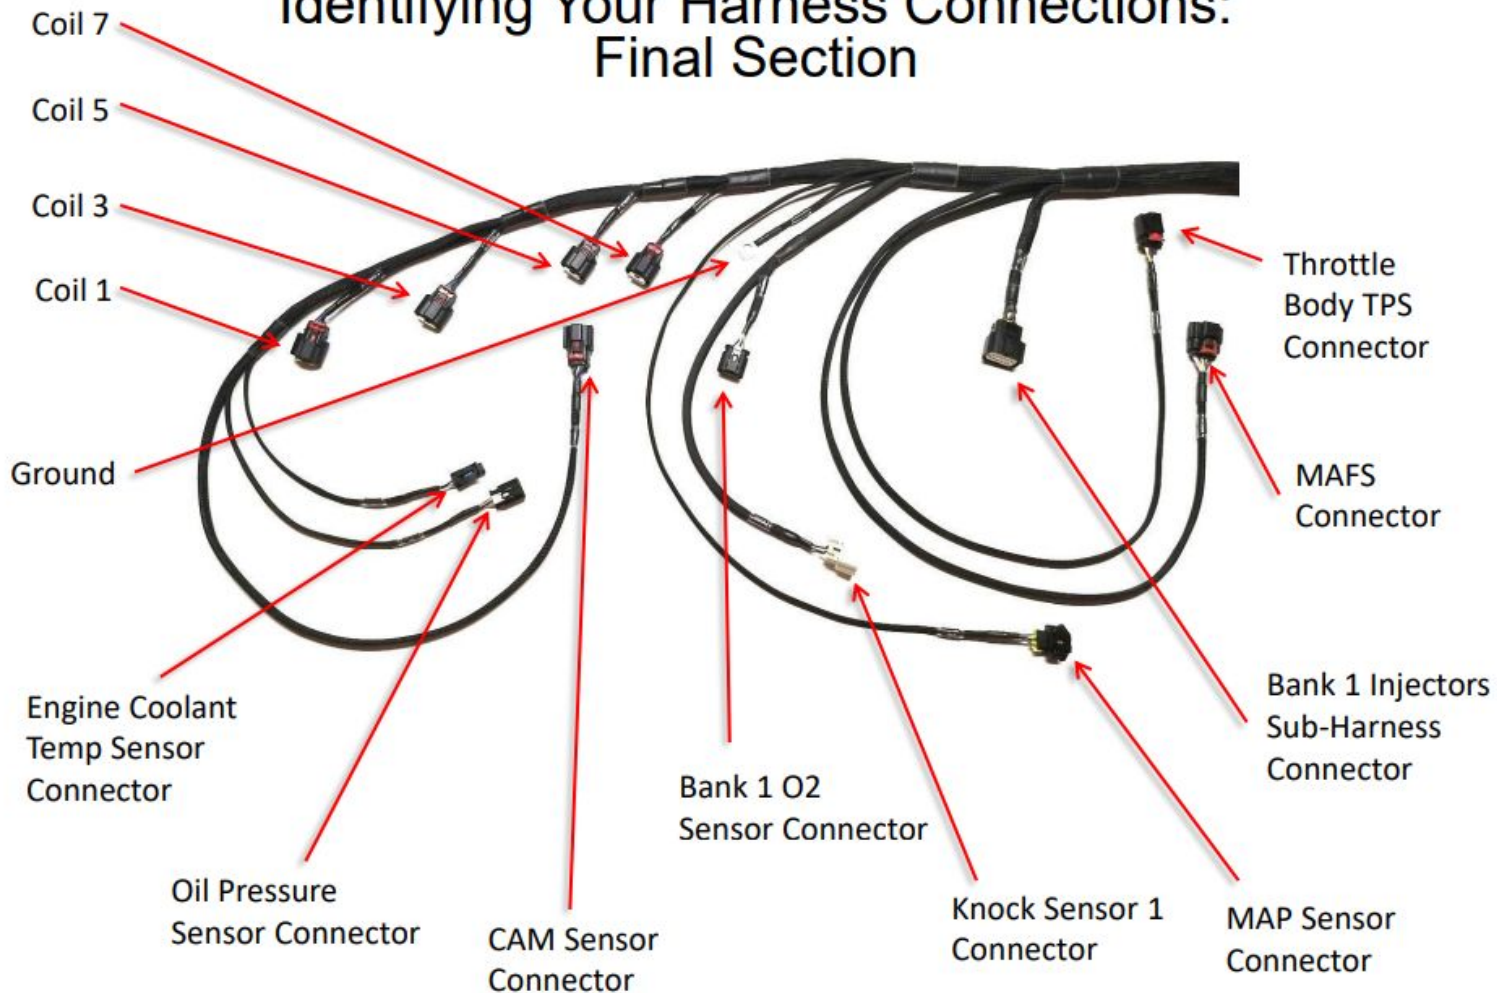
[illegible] Your Harness Connections: Final Section

Coil 7

Coil 5

Coil 3

Coil 1

Ground

Throttle Body TPS Connector

MAFS Connector

Engine Coolant Temp Sensor Connector

Oil Pressure Sensor Connector

CAM Sensor Connector

Bank 1 O2 Sensor Connector

Knock Sensor 1 Connector

MAP Sensor Connector

Bank 1 Injectors Sub-Harness Connector